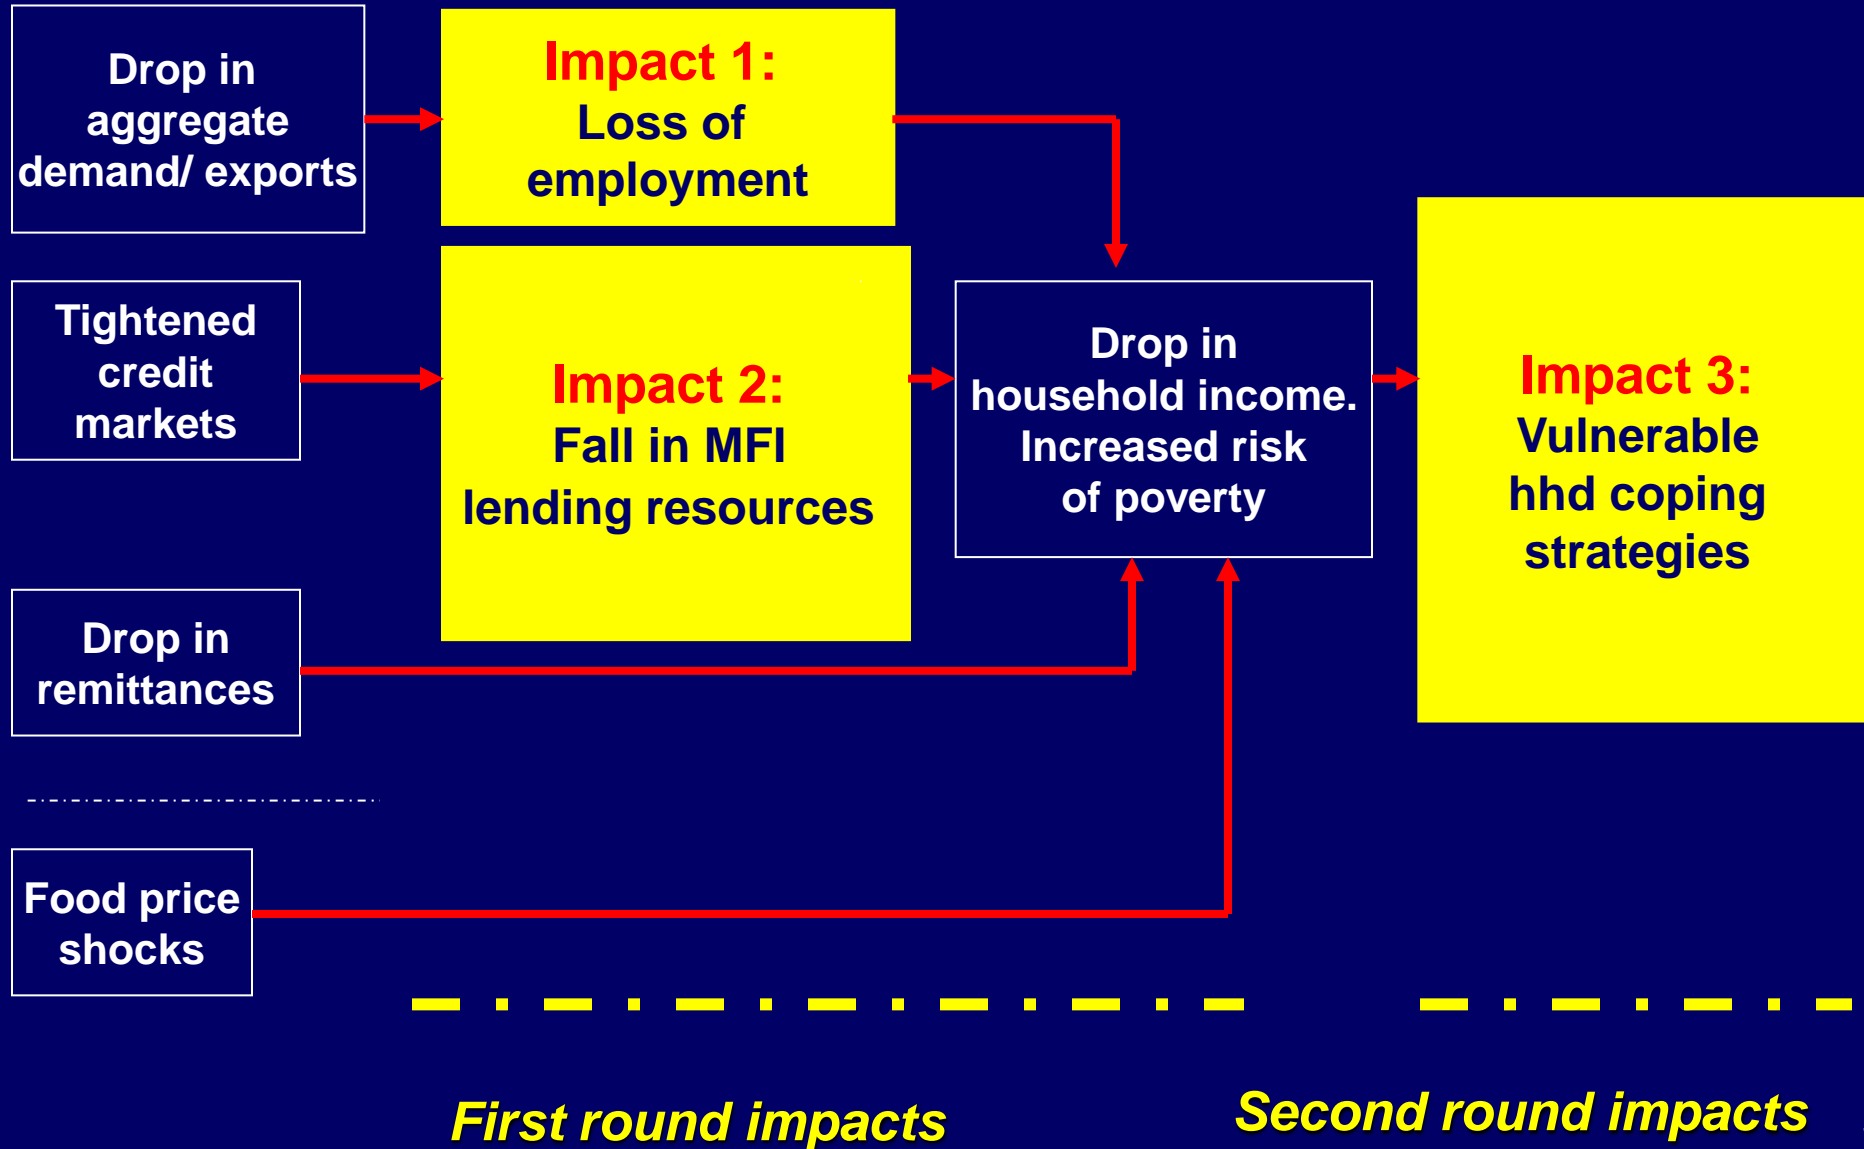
Drop in aggregate demand/ exports

Impact 1:
Loss of employment

Tightened credit markets

Impact 2:
Fall in MFI lending resources

Drop in household income. Increased risk of poverty

Impact 3:
Vulnerable hhd coping strategies

Drop in remittances

Food price shocks

First round impacts

Second round impacts